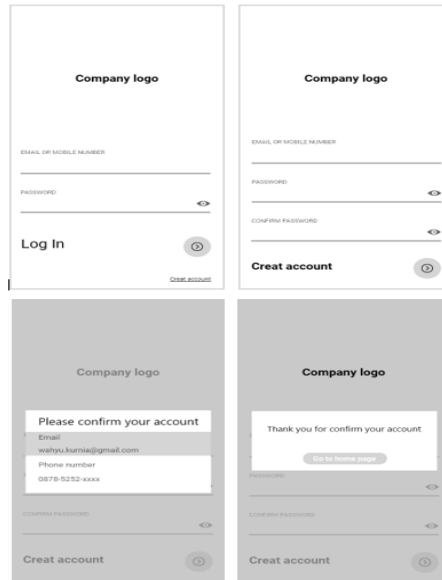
Company logo

EMAIL OR MOBILE NUMBER

PASSWORD

Log In

Creat account

Company logo

EMAIL OR MOBILE NUMBER

PASSWORD

CONFIRM PASSWORD

Creat account

Company logo

Please confirm your account

Email

wahyu.kurnia@gmail.com

Phone number

0878-5252-xxxx

CONFIRM PASSWORD

Creat account

Company logo

Thank you for confirm your account

Go to home page

PASSWORD

CONFIRM PASSWORD

Creat account